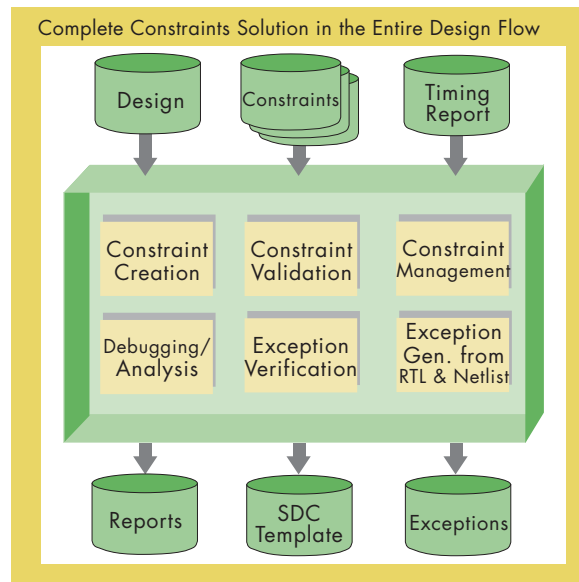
Complete Constraints Solution in the Entire Design Flow

Design

Constraints

Timing Report

Constraint Creation

Constraint Validation

Constraint Management

Debugging/ Analysis

Exception Verification

Exception Gen. from RTL & Netlist

Reports

SDC Template

Exceptions